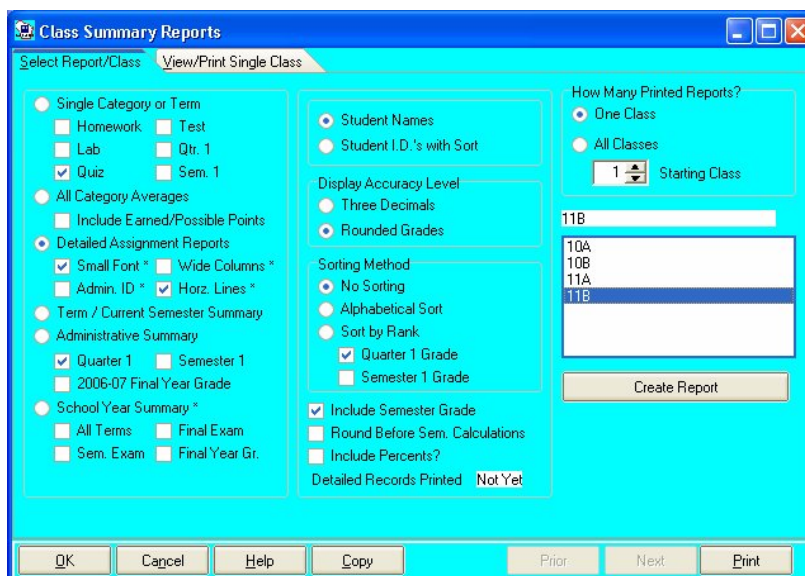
Class Summary Reports

Select Report/Class
View/Print Single Class

Single Category or Term
Homework
Test
Lab
Qtr. 1
Quiz
Sem. 1
All Category Averages
Include Earned/Possible Points
Detailed Assignment Reports
Small Font *
Wide Columns *
Admin. ID *
Horz. Lines *
Term / Current Semester Summary
Administrative Summary
Quarter 1
Semester 1
2006-07 Final Year Grade
School Year Summary *
All Terms
Final Exam
Sem. Exam
Final Year Gr.

Student Names
Student I.D.'s with Sort

Display Accuracy Level
Three Decimals
Rounded Grades

Sorting Method
No Sorting
Alphabetical Sort
Sort by Rank
Quarter 1 Grade
Semester 1 Grade

Include Semester Grade
Round Before Sem. Calculations
Include Percents?
Detailed Records Printed Not Yet

How Many Printed Reports?
One Class
All Classes
1 Starting Class

11B

10A
10B
11A
11B

Create Report

OK
Cancel
Help
Copy
Prior
Next
Print